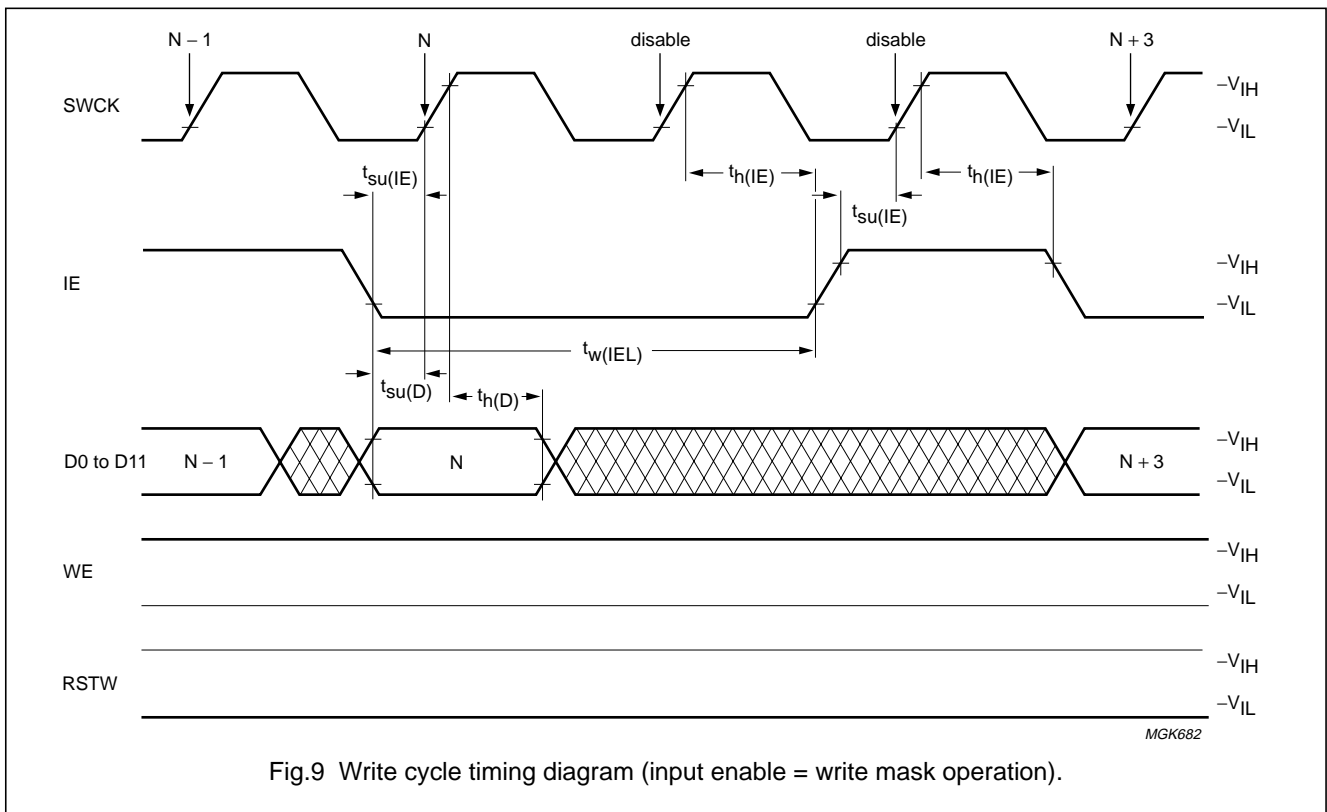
N − 1
N
disable
disable
N + 3

SWCK
$-V_{IH}$
$-V_{IL}$

$t_{su(IE)}$
$t_{h(IE)}$
$t_{su(IE)}$
$t_{h(IE)}$

IE
$-V_{IH}$
$-V_{IL}$

$t_{w(IEL)}$
$t_{su(D)}$
$t_{h(D)}$

D0 to D11
N − 1
N
N + 3
$-V_{IH}$
$-V_{IL}$

WE
$-V_{IH}$
$-V_{IL}$

RSTW
$-V_{IH}$
$-V_{IL}$

MGK682

Fig.9 Write cycle timing diagram (input enable = write mask operation).